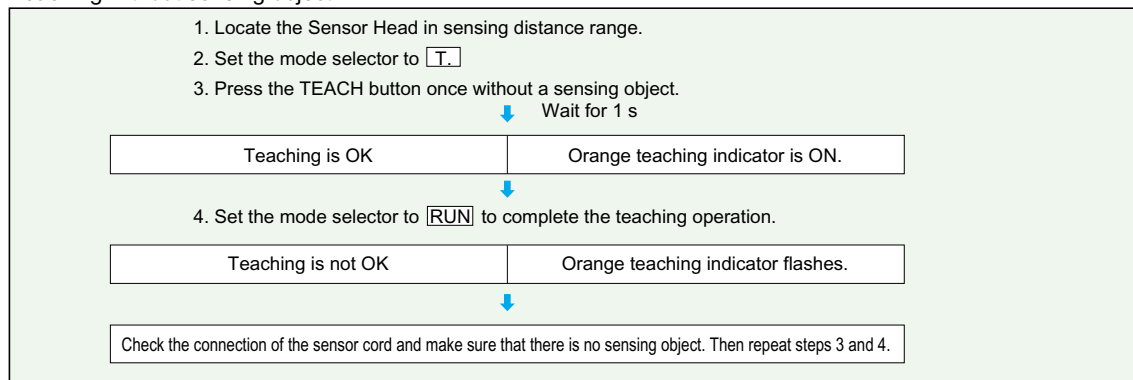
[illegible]

1. Locate the Sensor Head in sensing distance range.

2. Set the mode selector to T.

3. Press the TEACH button once without a sensing object.

Wait for 1 s

| Teaching is OK | Orange teaching indicator is ON. |
|---|---|

4. Set the mode selector to RUN to complete the teaching operation.

| Teaching is not OK | Orange teaching indicator flashes. |
|---|---|

Check the connection of the sensor cord and make sure that there is no sensing object. Then repeat steps 3 and 4.